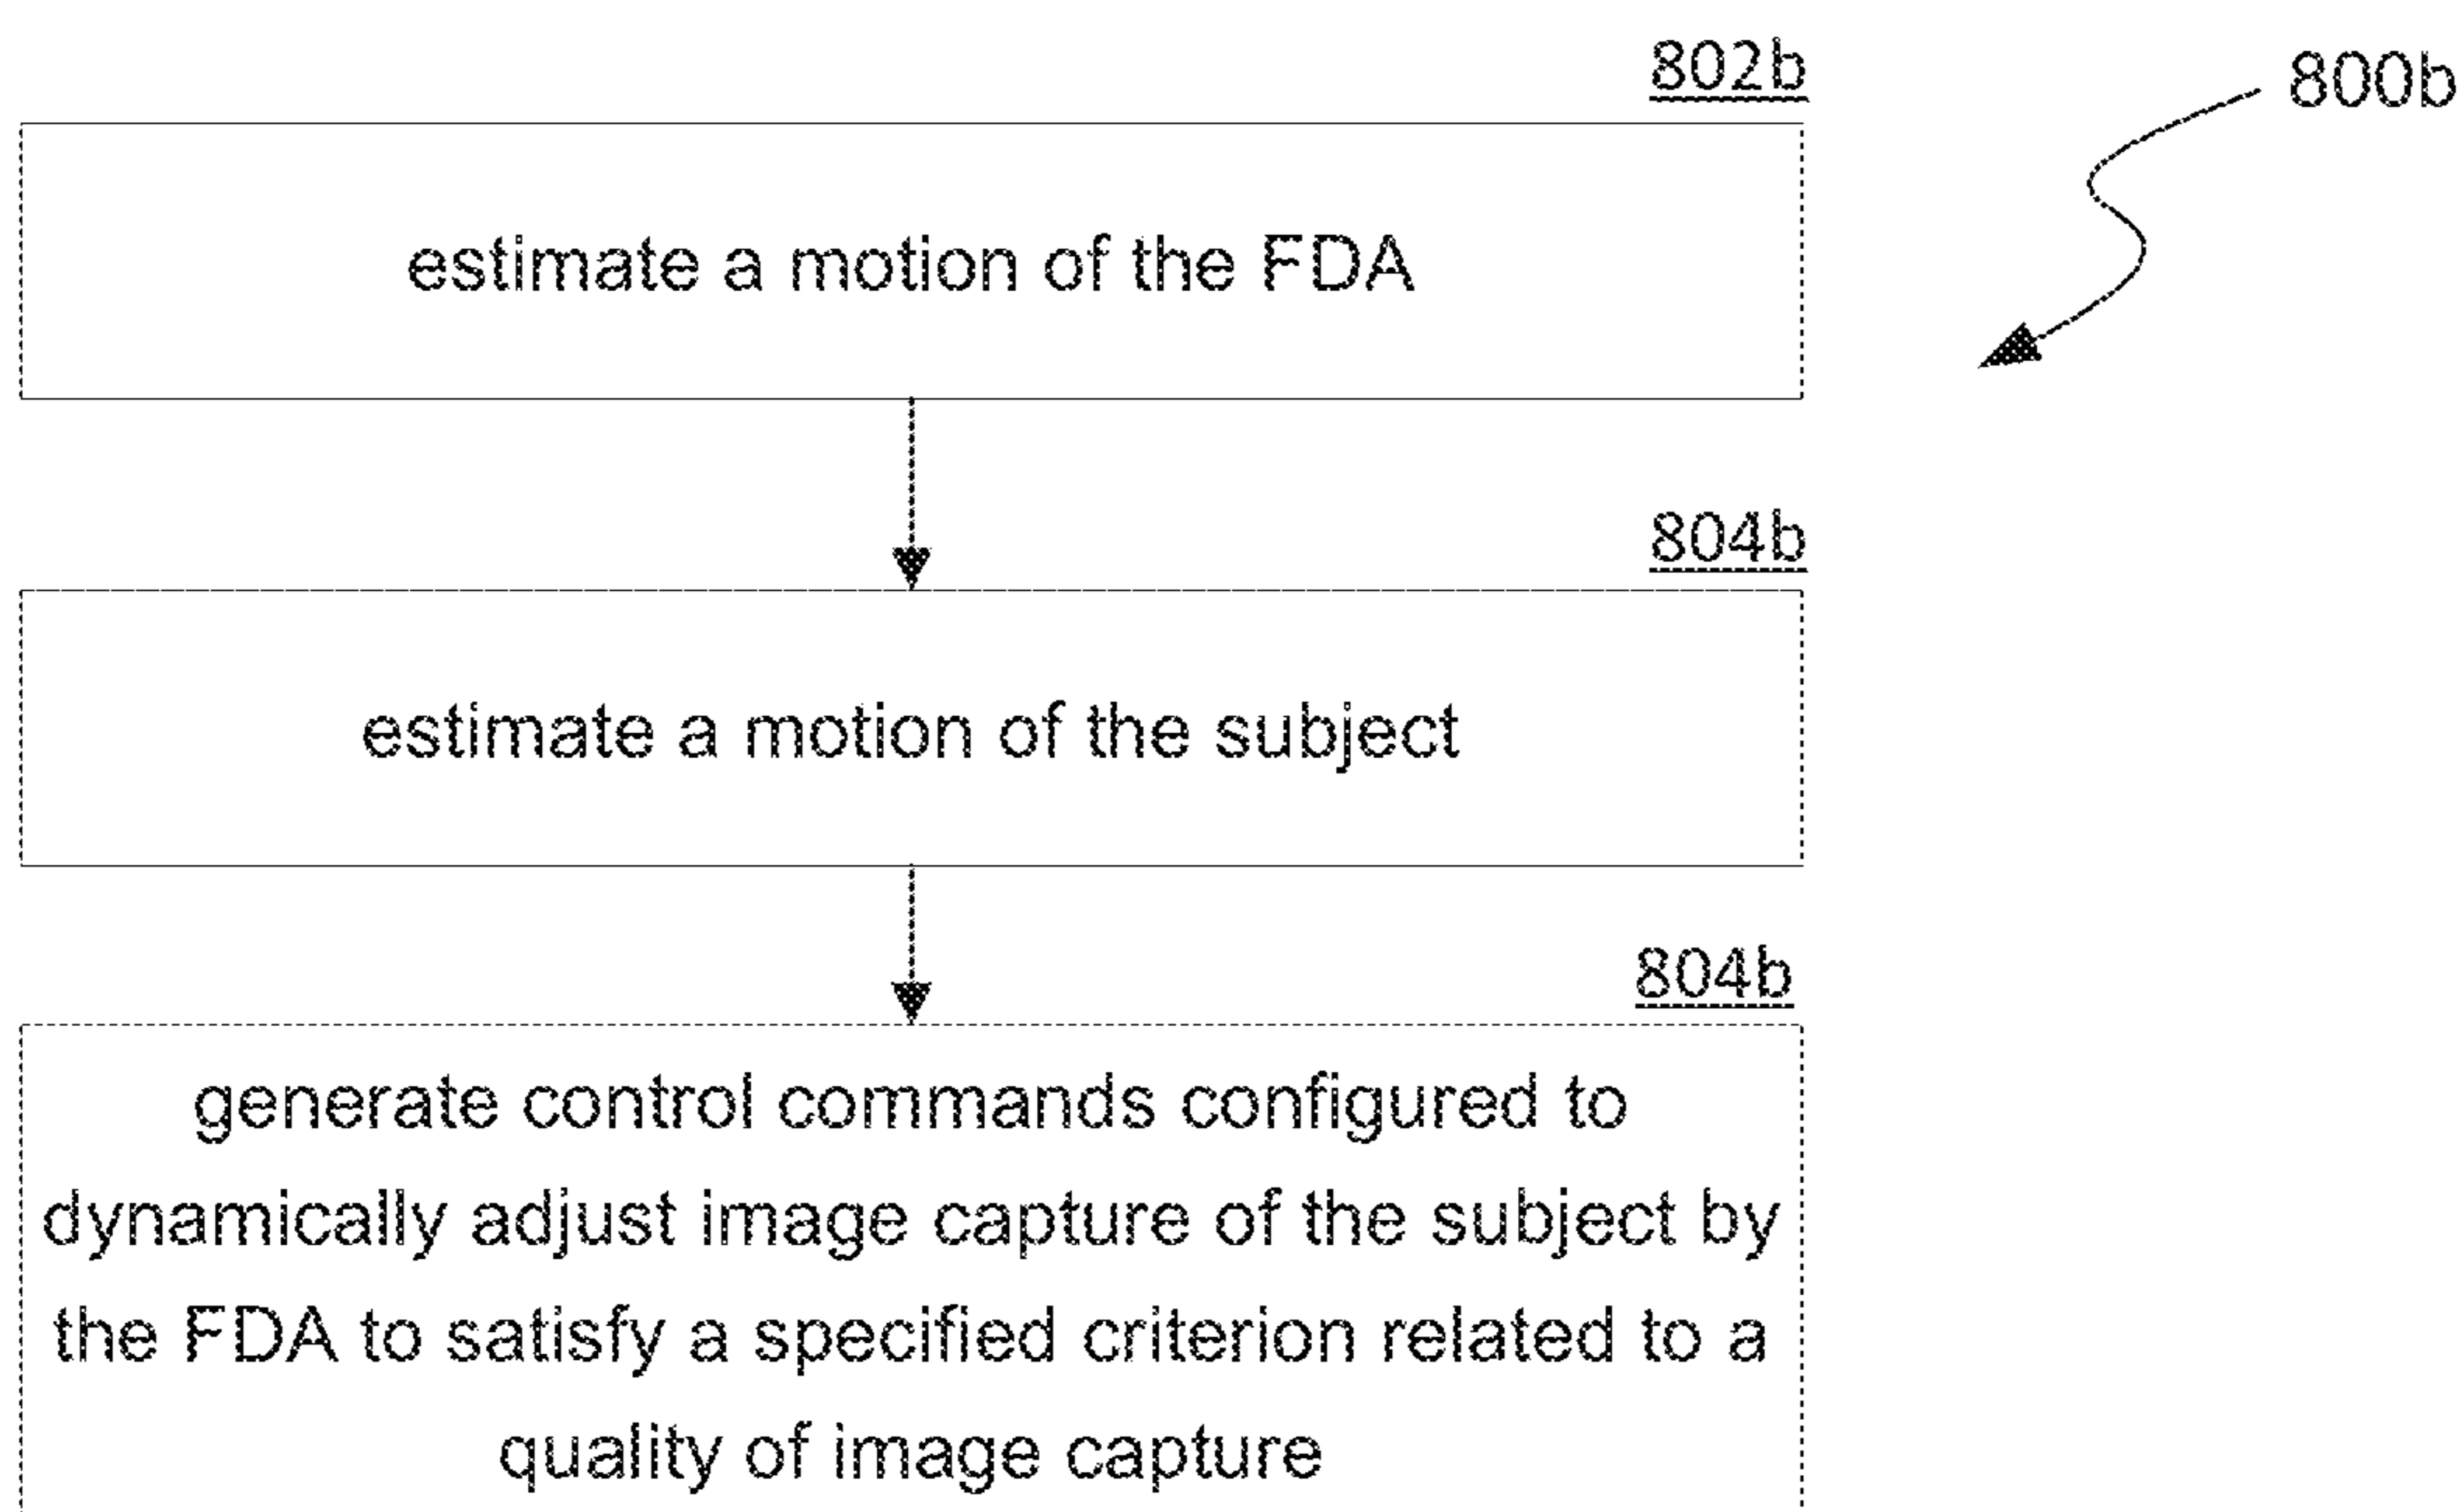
800b

802b

estimate a motion of the FDA

804b

estimate a motion of the subject

804b

generate control commands configured to dynamically adjust image capture of the subject by the FDA to satisfy a specified criterion related to a quality of image capture